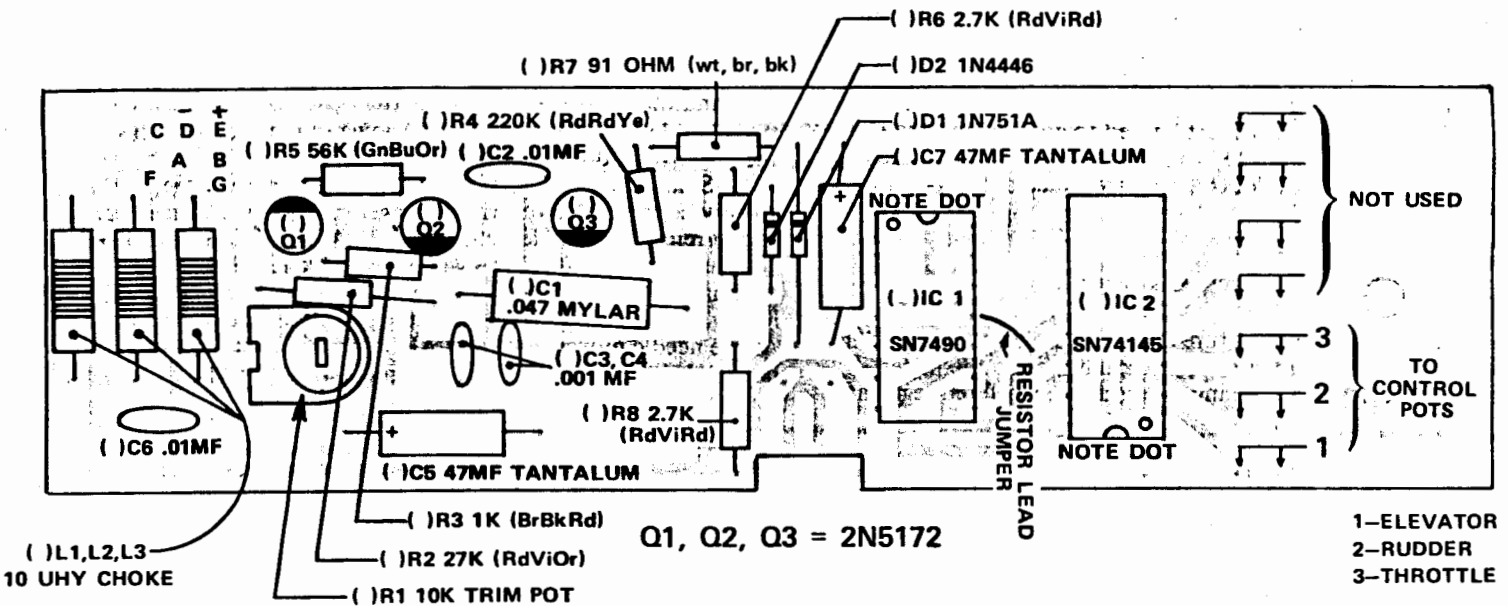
( )R6 2.7K (RdViRd)
( )R7 91 OHM (wt, br, bk)
( )D2 1N4446
( )R4 220K (RdRdYe)
( )D1 1N751A
C D E
A B
F G
( )R5 56K (GnBuOr)
( )C2 .01MF
( )C7 47MF TANTALUM
NOTE DOT
NOT USED
( )Q1
( )Q2
( )Q3
( )C1 .047 MYLAR
( )IC 1
SN7490
( )IC 2
SN74145
3
2
1
TO CONTROL POTS
( )C3, C4 .001 MF
( )R8 2.7K (RdViRd)
RESISTOR LEAD JUMPER
NOTE DOT
( )C6 .01MF
( )C5 47MF TANTALUM
( )R3 1K (BrBkRd)
Q1, Q2, Q3 = 2N5172
( )L1,L2,L3
10 UHY CHOKE
( )R2 27K (RdViOr)
( )R1 10K TRIM POT
1–ELEVATOR
2–RUDDER
3–THROTTLE